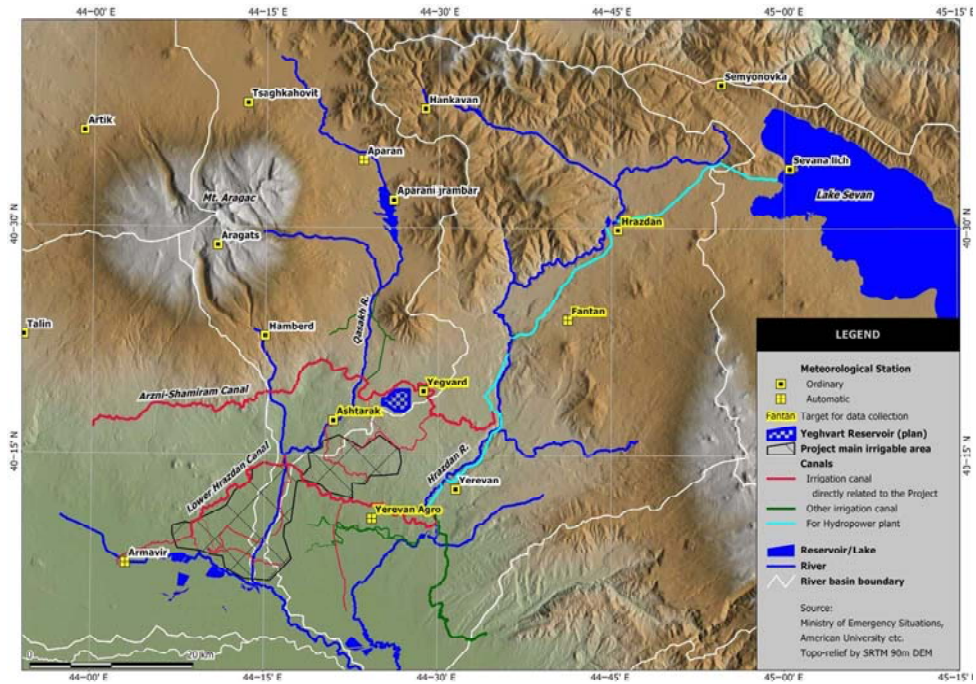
44-00' E 44-15' E 44-30' E 44-45' E 45-00' E 45-15' E

Tsaghkahovit
Hankavan
Semyonovka
Artik
Aparan
Aparani jrambar
Sevana lich
Lake Sevan
Mt. Aragac
Hrazdan
Aragats
Fantan
Talin
Hamberd
Qasakh R.
Arzni-Shamiram Canal
Yegvard
Ashtarak
Lower Hrazdan Canal
Hrazdan R.
Yerevan
Yerevan Agro
Armavir

40-30' N
40-15' N

0 20 km

LEGEND

Meteorological Station
Ordinary
Automatic
Fantan Target for data collection
Yeghvart Reservoir (plan)
Project main irrigable area
Canals
Irrigation canal directly related to the Project
Other irrigation canal
For Hydropower plant
Reservoir/Lake
River
River basin boundary

Source:
Ministry of Emergency Situations,
American University etc.
Topo-relief by SRTM 90m DEM